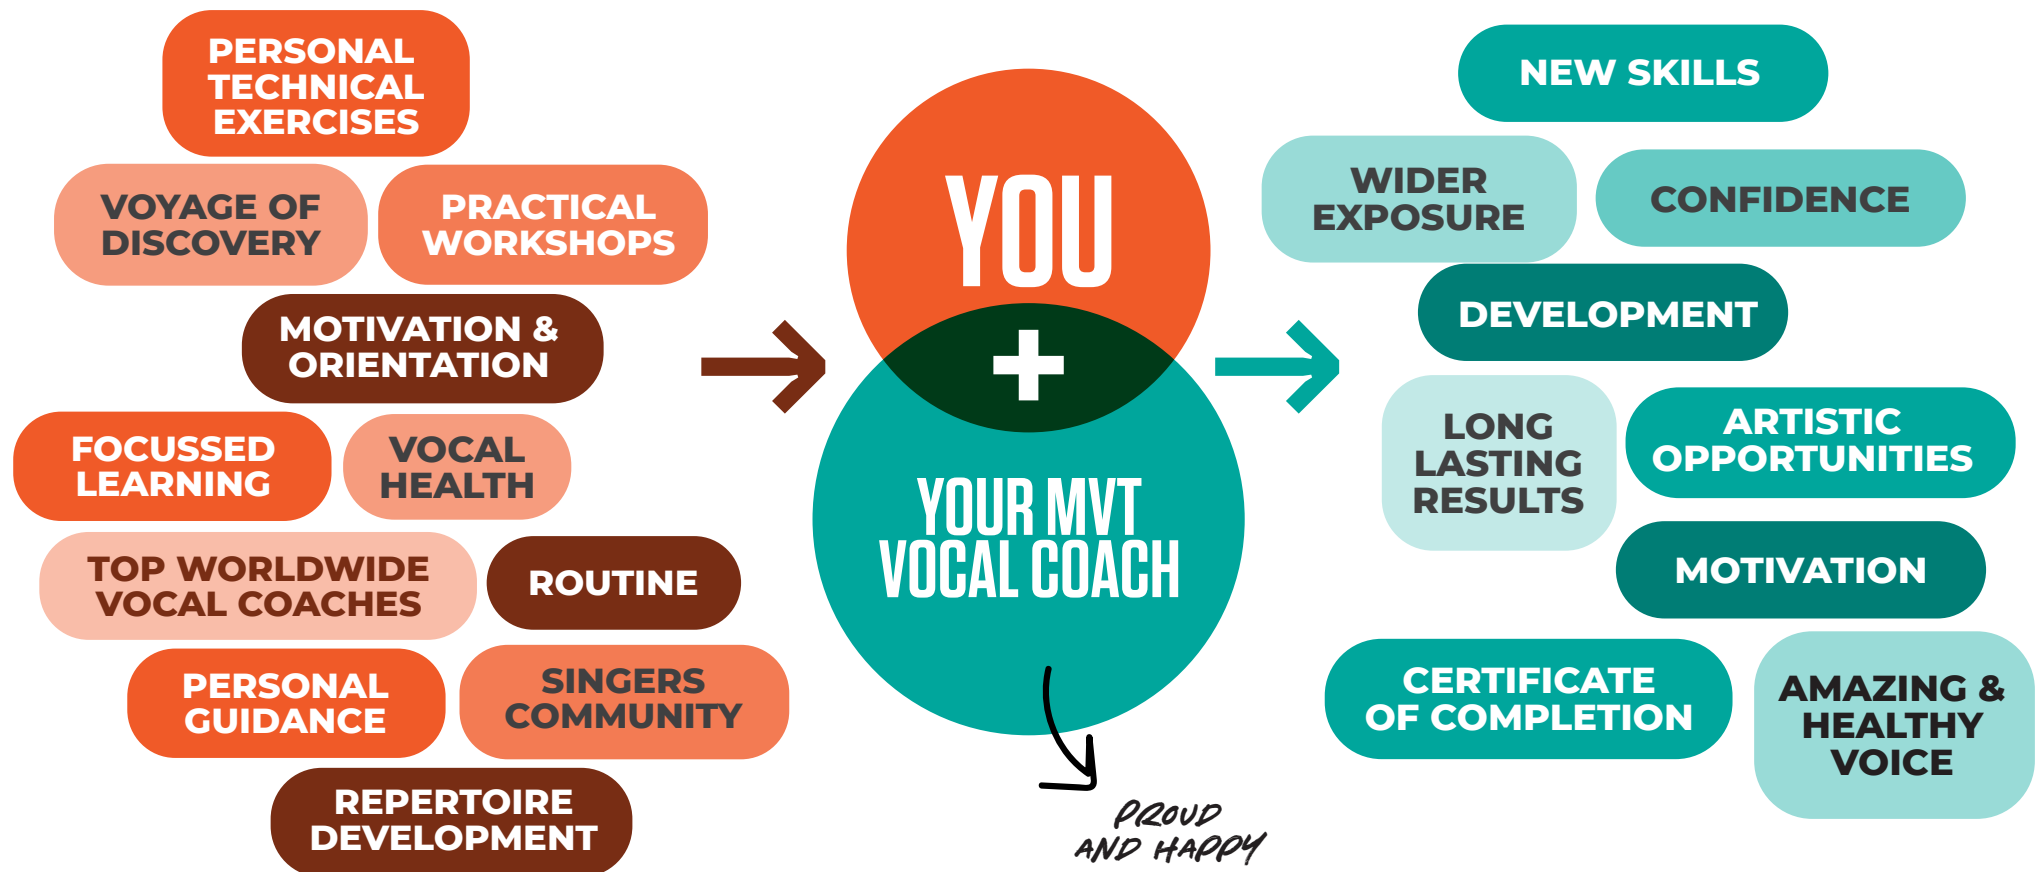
PERSONAL TECHNICAL EXERCISES

VOYAGE OF DISCOVERY

PRACTICAL WORKSHOPS

MOTIVATION & ORIENTATION

FOCUSSED LEARNING

VOCAL HEALTH

TOP WORLDWIDE VOCAL COACHES

ROUTINE

PERSONAL GUIDANCE

SINGERS COMMUNITY

REPERTOIRE DEVELOPMENT

YOU

+

YOUR MVT VOCAL COACH

PROUD AND HAPPY

NEW SKILLS

WIDER EXPOSURE

CONFIDENCE

DEVELOPMENT

LONG LASTING RESULTS

ARTISTIC OPPORTUNITIES

MOTIVATION

CERTIFICATE OF COMPLETION

AMAZING & HEALTHY VOICE